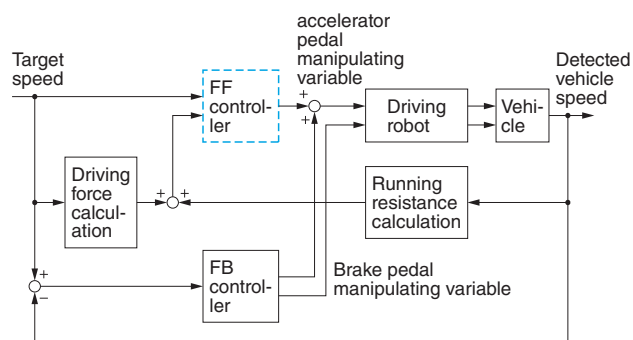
Target speed

FF controller

accelerator pedal manipulating variable

+
+

Driving robot

Vehicle

Detected vehicle speed

Driving force calculation

+ +

Running resistance calculation

+
−

FB controller

Brake pedal manipulating variable